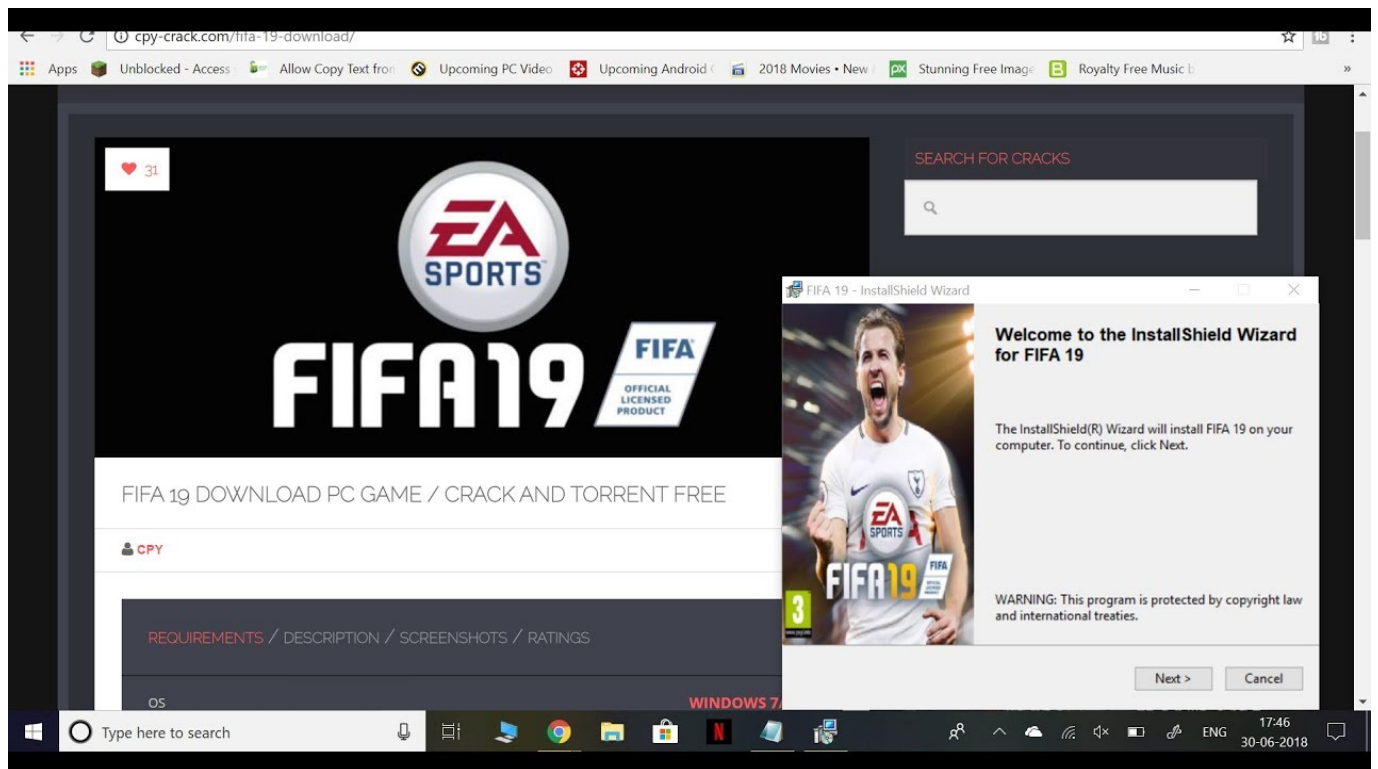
cpy-crack.com/fifa-19-download/

Apps Unblocked - Access Allow Copy Text fron Upcoming PC Video Upcoming Android 2018 Movies • New Stunning Free Image Royalty Free Music b

31

EA SPORTS

FIFA19 FIFA OFFICIAL LICENSED PRODUCT

FIFA 19 DOWNLOAD PC GAME / CRACK AND TORRENT FREE

CPY

REQUIREMENTS / DESCRIPTION / SCREENSHOTS / RATINGS

OS

WINDOWS 7

SEARCH FOR CRACKS

FIFA 19 - InstallShield Wizard

Welcome to the InstallShield Wizard for FIFA 19

The InstallShield(R) Wizard will install FIFA 19 on your computer. To continue, click Next.

WARNING: This program is protected by copyright law and international treaties.

Next >

Cancel

Type here to search

ENG

17:46
30-06-2018